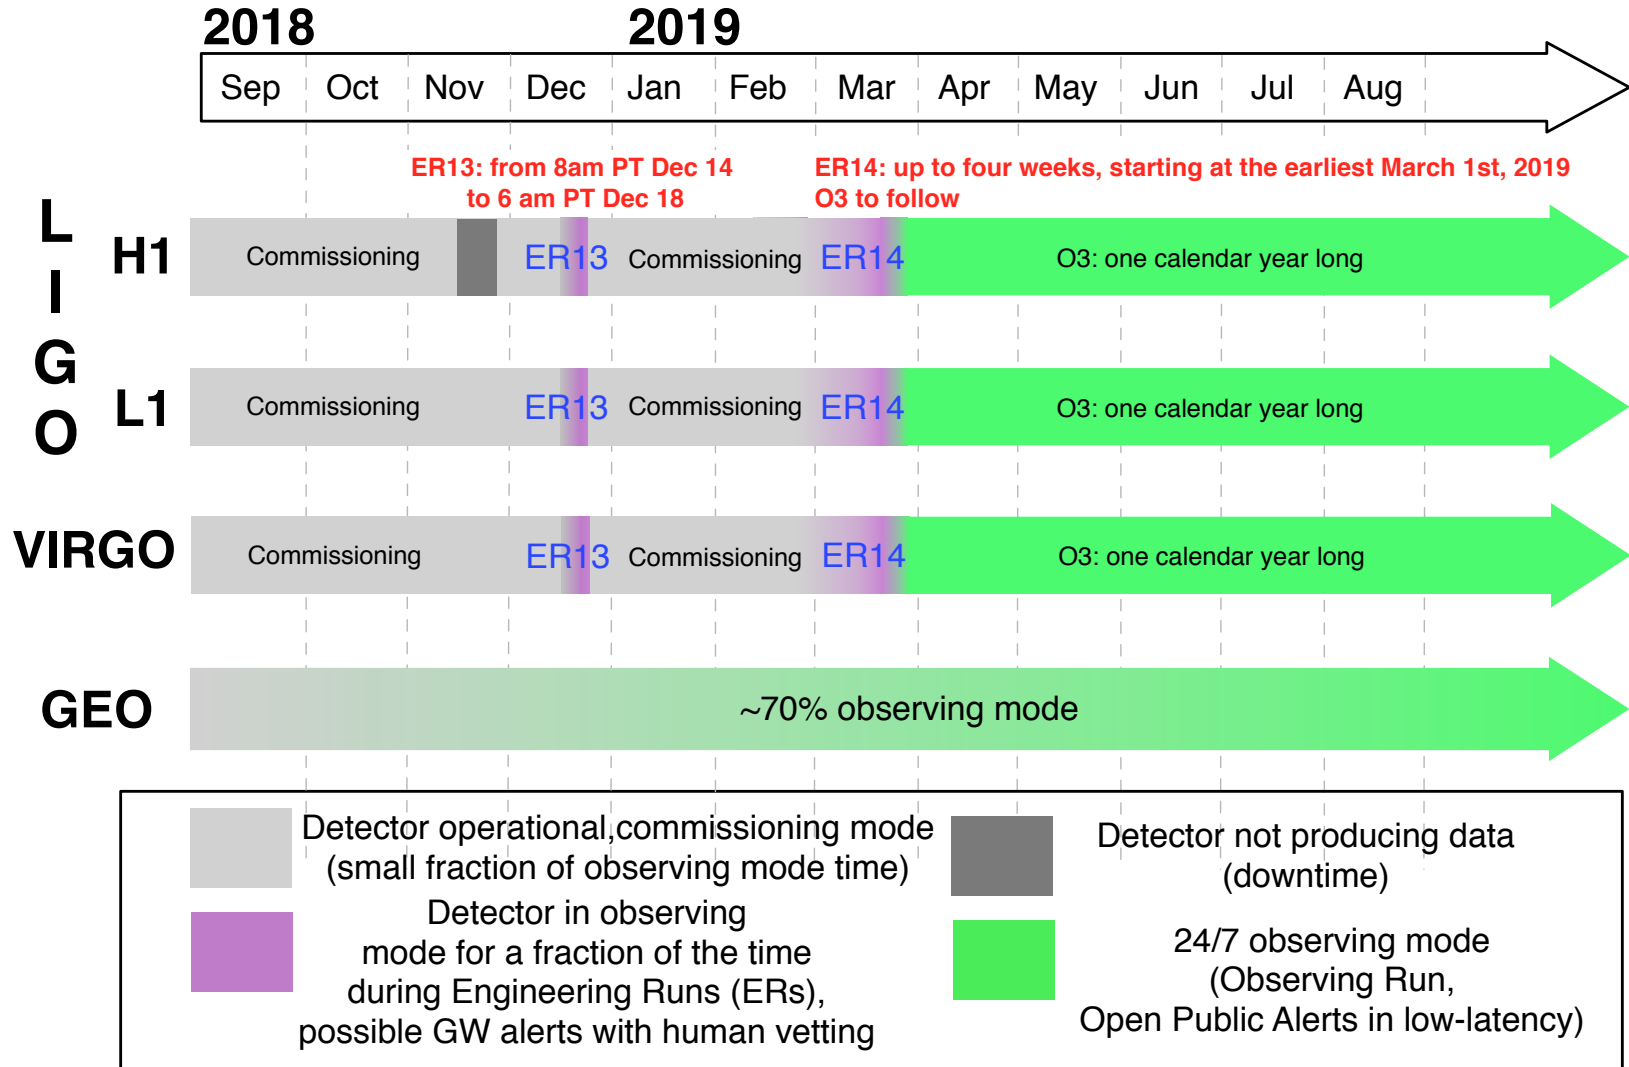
2018 2019

Sep Oct Nov Dec Jan Feb Mar Apr May Jun Jul Aug

ER13: from 8am PT Dec 14 to 6 am PT Dec 18

ER14: up to four weeks, starting at the earliest March 1st, 2019 O3 to follow

LIGO

H1 Commissioning ER13 Commissioning ER14 O3: one calendar year long

L1 Commissioning ER13 Commissioning ER14 O3: one calendar year long

VIRGO Commissioning ER13 Commissioning ER14 O3: one calendar year long

GEO ~70% observing mode

Detector operational,commissioning mode (small fraction of observing mode time)

Detector not producing data (downtime)

Detector in observing mode for a fraction of the time during Engineering Runs (ERs), possible GW alerts with human vetting

24/7 observing mode (Observing Run, Open Public Alerts in low-latency)